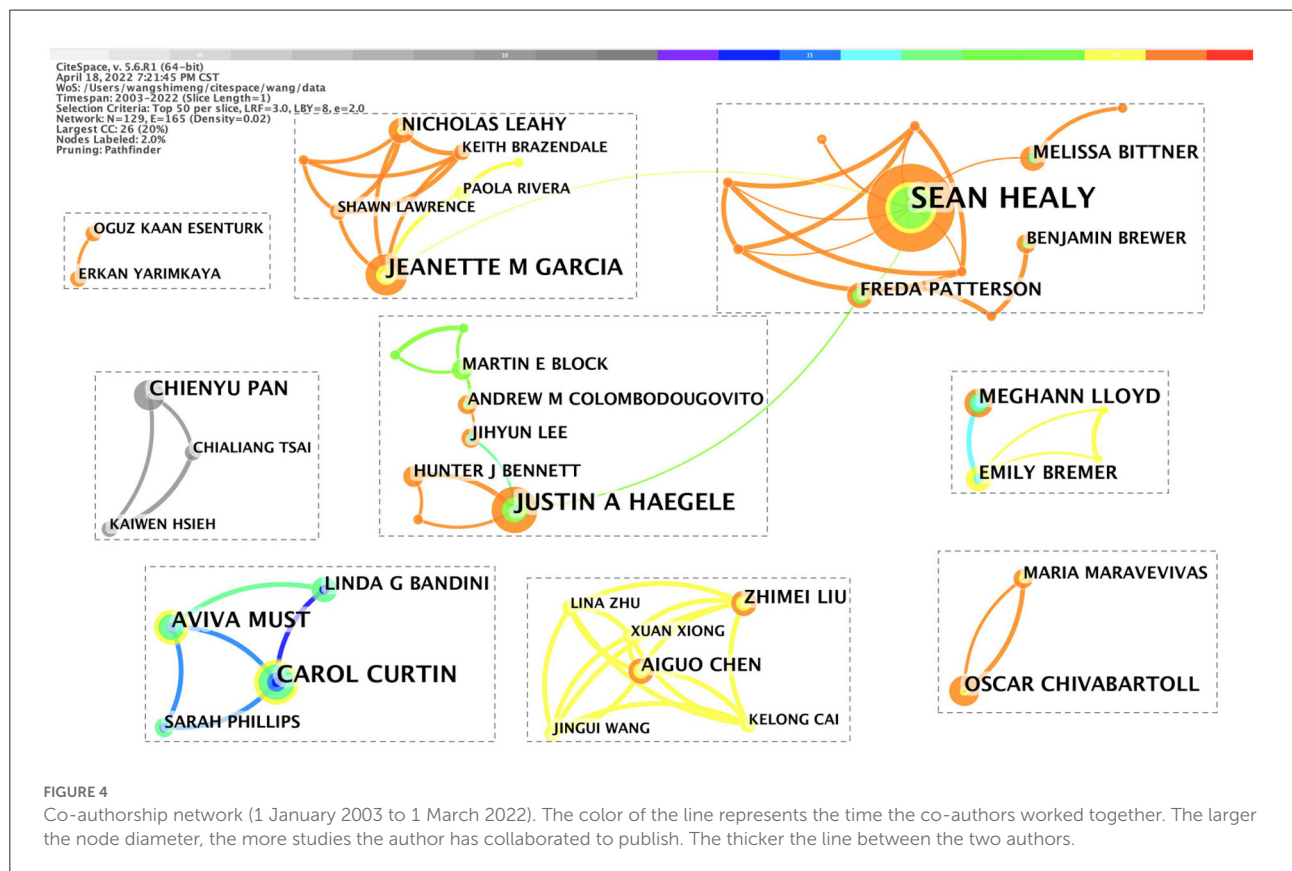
CiteSpace, v. 5.6.R1 (64-bit)
April 18, 2022 7:21:45 PM CST
WoS: /Users/wangshimeng/citespace/wang/data
Timespan: 2003-2022 (Slice Length=1)
Selection Criteria: Top 50 per slice, LRF=3.0, LBY=8, e=2.0
Network: N=129, E=165 (Density=0.02)
Largest CC: 26 (20%)
Nodes Labeled: 2.0%
Pruning: Pathfinder

NICHOLAS LEAHY
KEITH BRAZENDALE
PAOLA RIVERA
SHAWN LAWRENCE
JEANETTE M GARCIA

OGUZ KAAN ESENTURK
ERKAN YARIMKAYA

MELISSA BITTNER
SEAN HEALY
BENJAMIN BREWER
FREDA PATTERSON

MARTIN E BLOCK
ANDREW M COLOMBODOUGOVITO
JIHYUN LEE
HUNTER J BENNETT
JUSTIN A HAEGELE

CHIENYU PAN
CHIALIANG TSAI
KAIWEN HSIEH

MEGHANN LLOYD
EMILY BREMER

LINDA G BANDINI
AVIVA MUST
CAROL CURTIN
SARAH PHILLIPS

LINA ZHU
ZHIMEI LIU
XUAN XIONG
AIGUO CHEN
JINGUI WANG
KELONG CAI

MARIA MARAVEVIVAS
OSCAR CHIVABARTOLL

FIGURE 4
Co-authorship network (1 January 2003 to 1 March 2022). The color of the line represents the time the co-authors worked together. The larger the node diameter, the more studies the author has collaborated to publish. The thicker the line between the two authors.